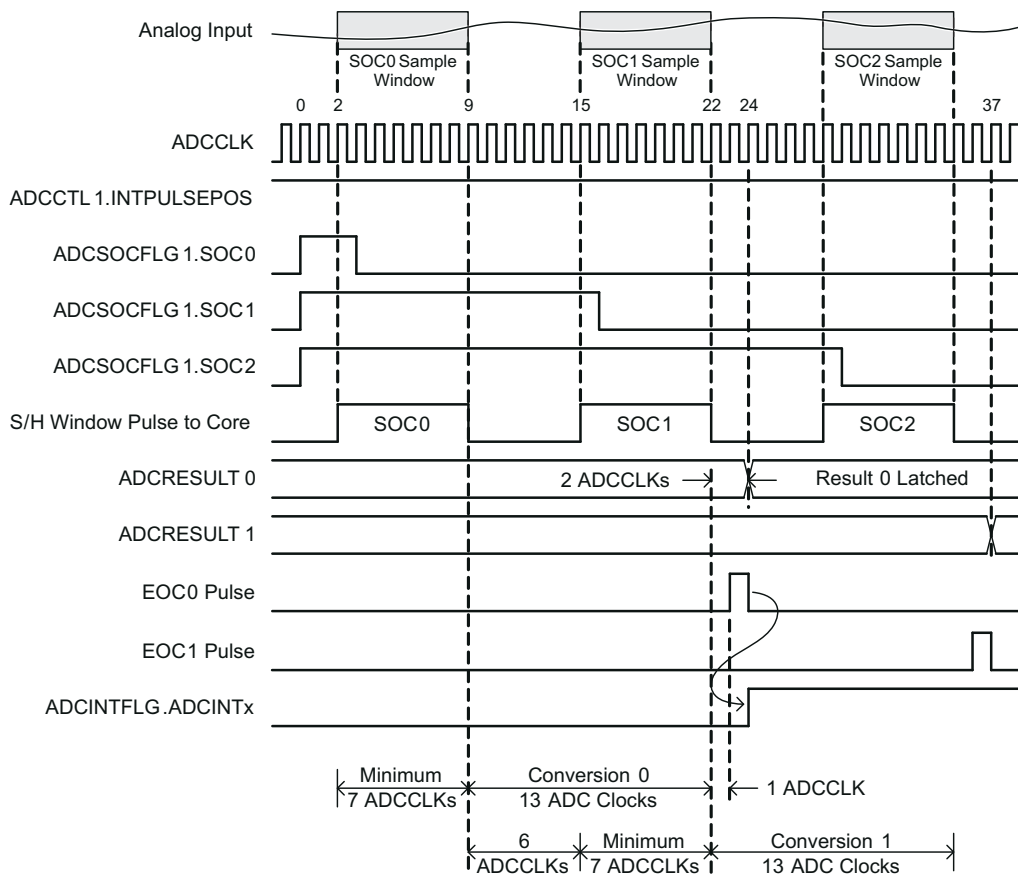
Analog Input

SOC0 Sample Window

SOC1 Sample Window

SOC2 Sample Window

0 2 9 15 22 24 37

ADCCLK

ADCCTL 1.INTPULSEPOS

ADCSOCFLG 1.SOC0

ADCSOCFLG 1.SOC1

ADCSOCFLG 1.SOC2

S/H Window Pulse to Core

SOC0

SOC1

SOC2

ADCRESULT 0

2 ADCCLKs

Result 0 Latched

ADCRESULT 1

EOC0 Pulse

EOC1 Pulse

ADCINTFLG.ADCINTx

Minimum 7 ADCCLKs

Conversion 0 13 ADC Clocks

1 ADCCLK

6 ADCCLKs

Minimum 7 ADCCLKs

Conversion 1 13 ADC Clocks